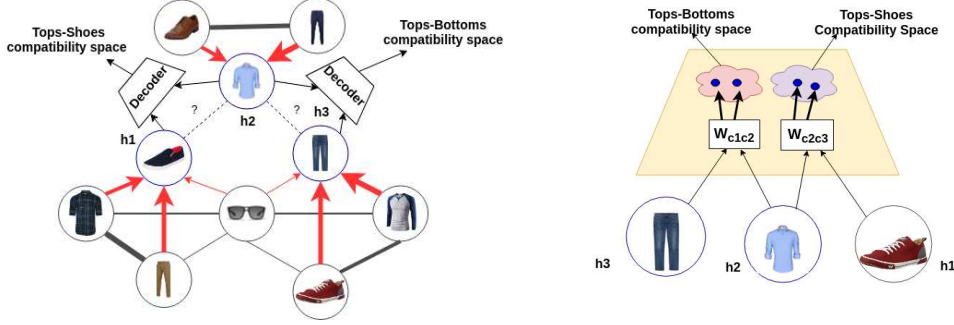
Tops-Shoes compatibility space

Tops-Bottoms compatibility space

Decoder

Decoder

?

?

h1

h2

h3

Tops-Bottoms compatibility space

Tops-Shoes Compatibility Space

$W_{c1c2}$

$W_{c2c3}$

h3

h2

h1